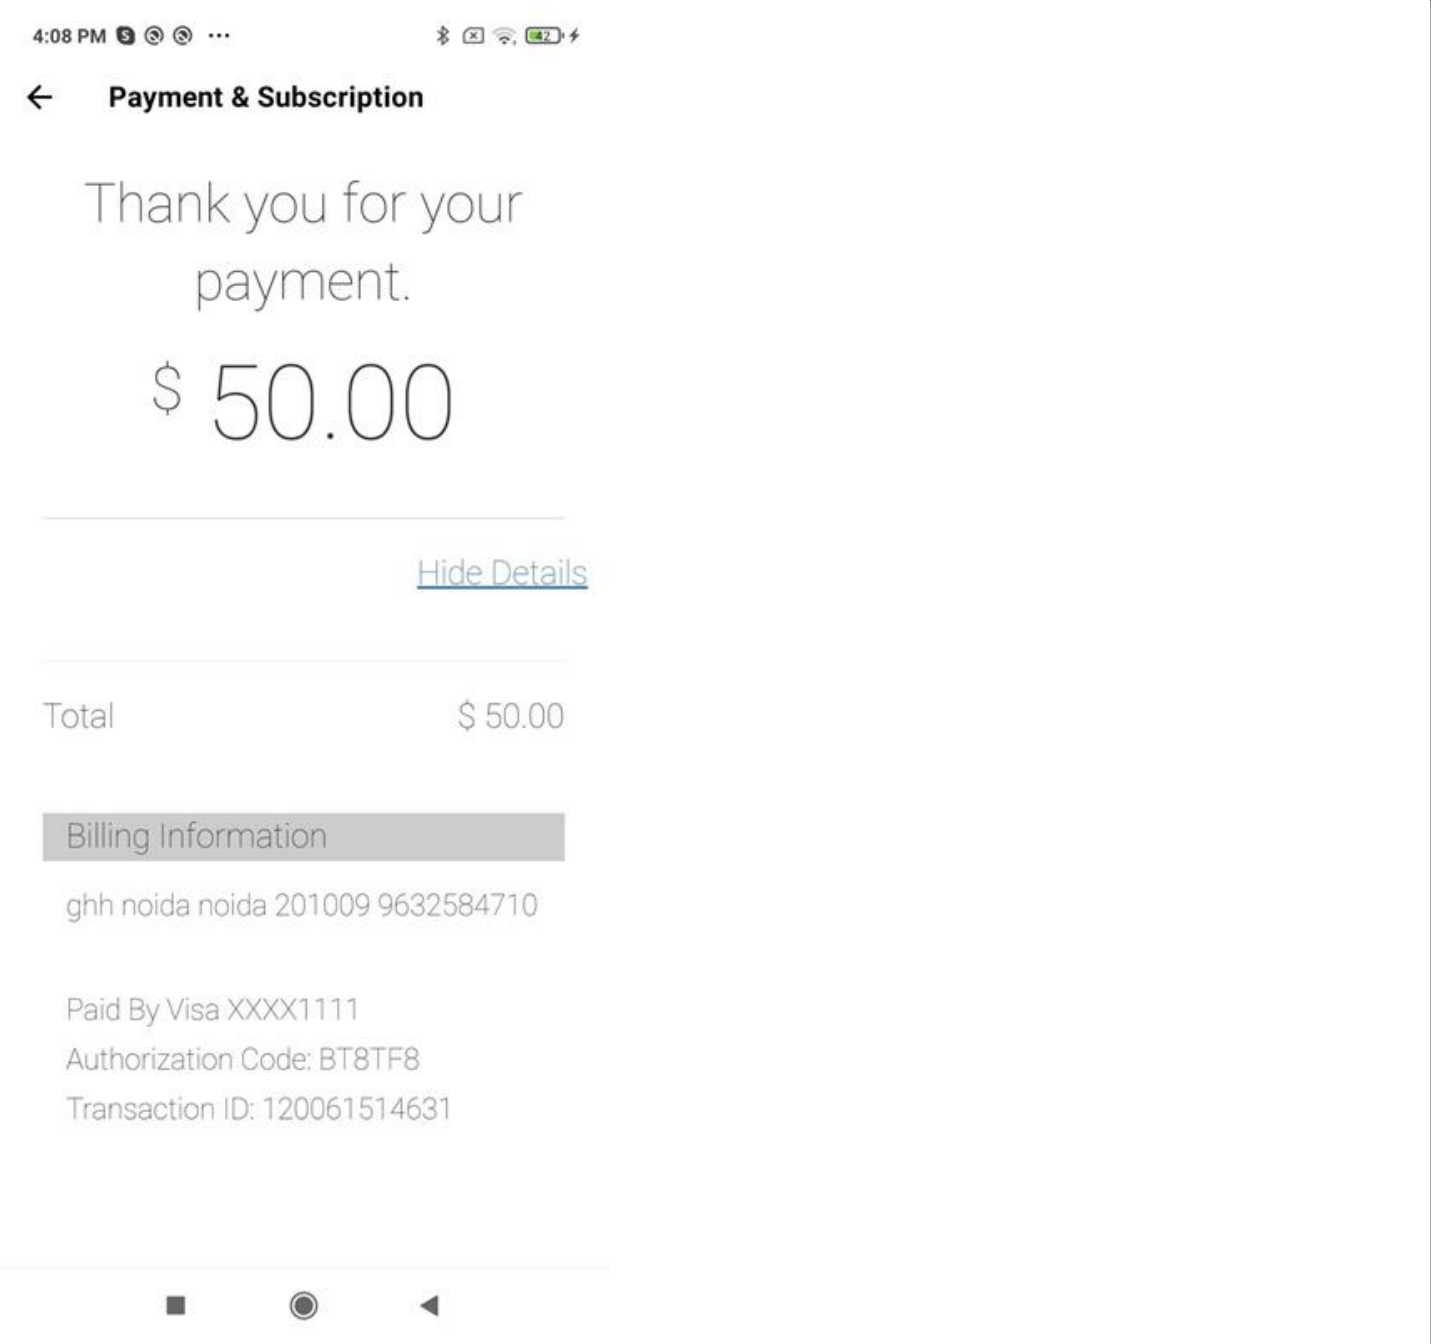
4:08 PM ···

42

Payment & Subscription

Thank you for your payment.

$ 50.00

Hide Details

Total $ 50.00

Billing Information

ghh noida noida 201009 9632584710

Paid By Visa XXXX1111
Authorization Code: BT8TF8
Transaction ID: 120061514631